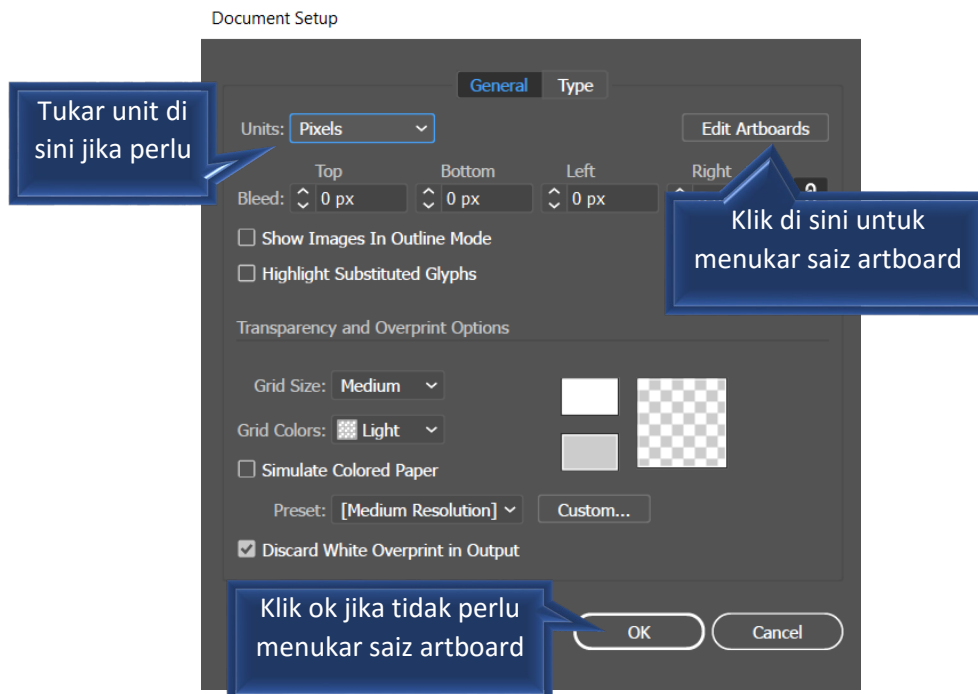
Document Setup

General Type

Tukar unit di sini jika perlu

Units: Pixels

Edit Artboards

Top Bottom Left Right

Bleed: 0 px 0 px 0 px

Klik di sini untuk menukar saiz artboard

Show Images In Outline Mode

Highlight Substituted Glyphs

Transparency and Overprint Options

Grid Size: Medium

Grid Colors: Light

Simulate Colored Paper

Preset: [Medium Resolution]

Custom...

Discard White Overprint in Output

Klik ok jika tidak perlu menukar saiz artboard

OK

Cancel